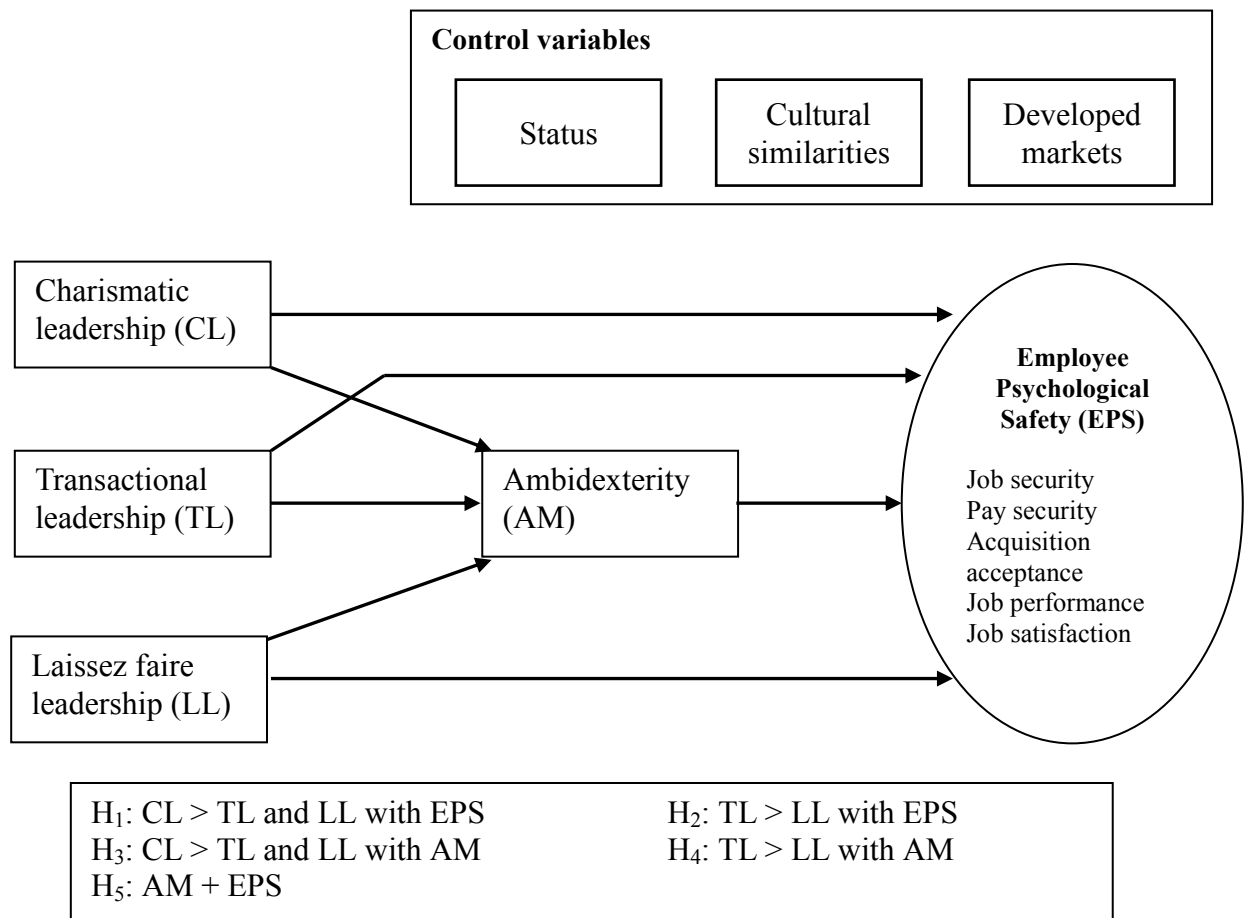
**Control variables**

Status

Cultural similarities

Developed markets

Charismatic leadership (CL)

Transactional leadership (TL)

Laissez faire leadership (LL)

Ambidexterity (AM)

**Employee Psychological Safety (EPS)**

Job security
Pay security
Acquisition acceptance
Job performance
Job satisfaction

$H_1$: CL > TL and LL with EPS
$H_2$: TL > LL with EPS
$H_3$: CL > TL and LL with AM
$H_4$: TL > LL with AM
$H_5$: AM + EPS